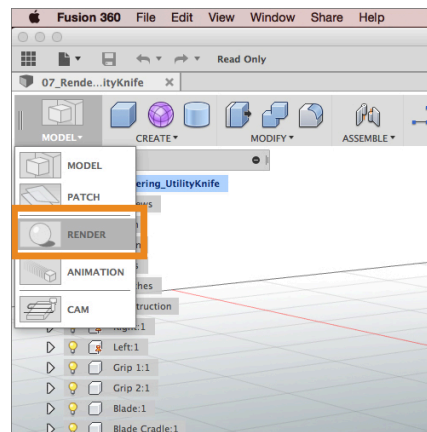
Fusion 360 File Edit View Window Share Help

Read Only

07_Rende...ityKnife ×

MODEL ▾
CREATE ▾
MODIFY ▾
ASSEMBLE ▾

MODEL
PATCH
RENDER
ANIMATION
CAM

ering_UtilityKnife
ws
hes
truction
Right:1
Left:1
Grip 1:1
Grip 2:1
Blade:1
Blade Cradle:1